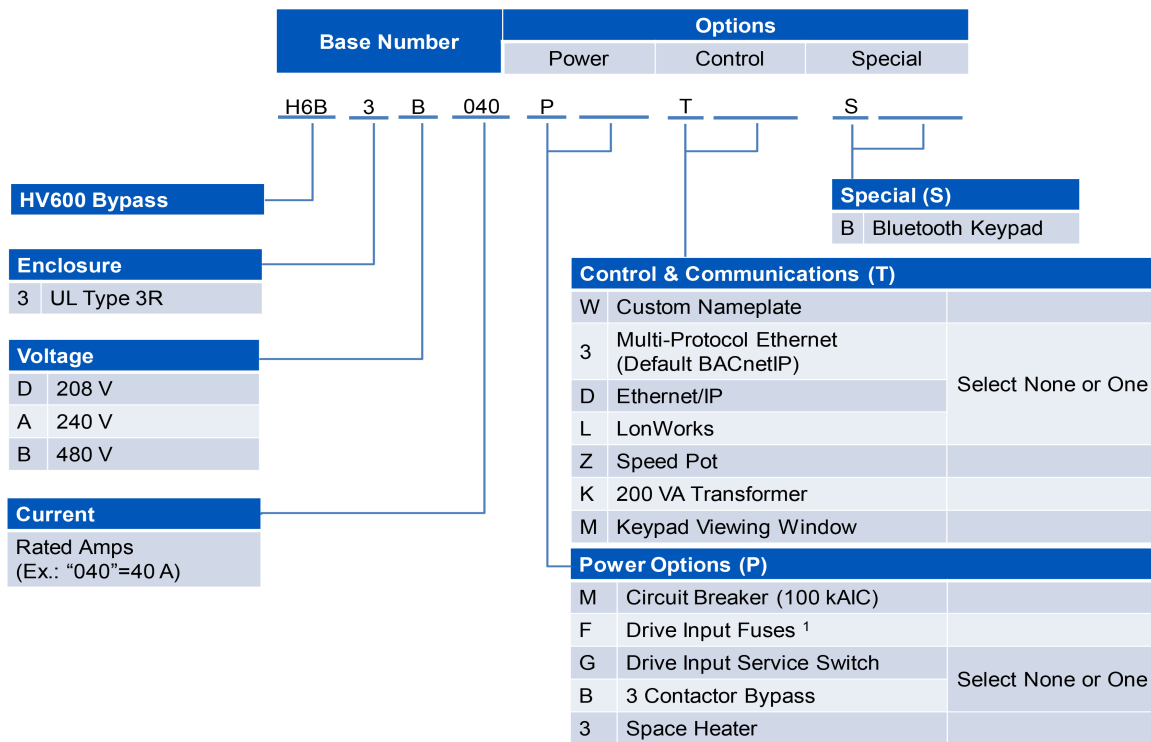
| Base Number | Options | | |
|---|---|---|---|
| | Power | Control | Special |

H6B 3 B 040 P ___ T ___ S ___

HV600 Bypass

| Enclosure | |
|---|---|
| 3 | UL Type 3R |

| Voltage | |
|---|---|
| D | 208 V |
| A | 240 V |
| B | 480 V |

Current
Rated Amps
(Ex.: “040”=40 A)

| Special (S) | |
|---|---|
| B | Bluetooth Keypad |

| Control & Communications (T) | | |
|---|---|---|
| W | Custom Nameplate | |
| 3 | Multi-Protocol Ethernet (Default BACnetIP) | Select None or One |
| D | Ethernet/IP | |
| L | LonWorks | |
| Z | Speed Pot | |
| K | 200 VA Transformer | |
| M | Keypad Viewing Window | |

| Power Options (P) | | |
|---|---|---|
| M | Circuit Breaker (100 kAIC) | |
| F | Drive Input Fuses $^1$ | |
| G | Drive Input Service Switch | Select None or One |
| B | 3 Contactor Bypass | |
| 3 | Space Heater | |